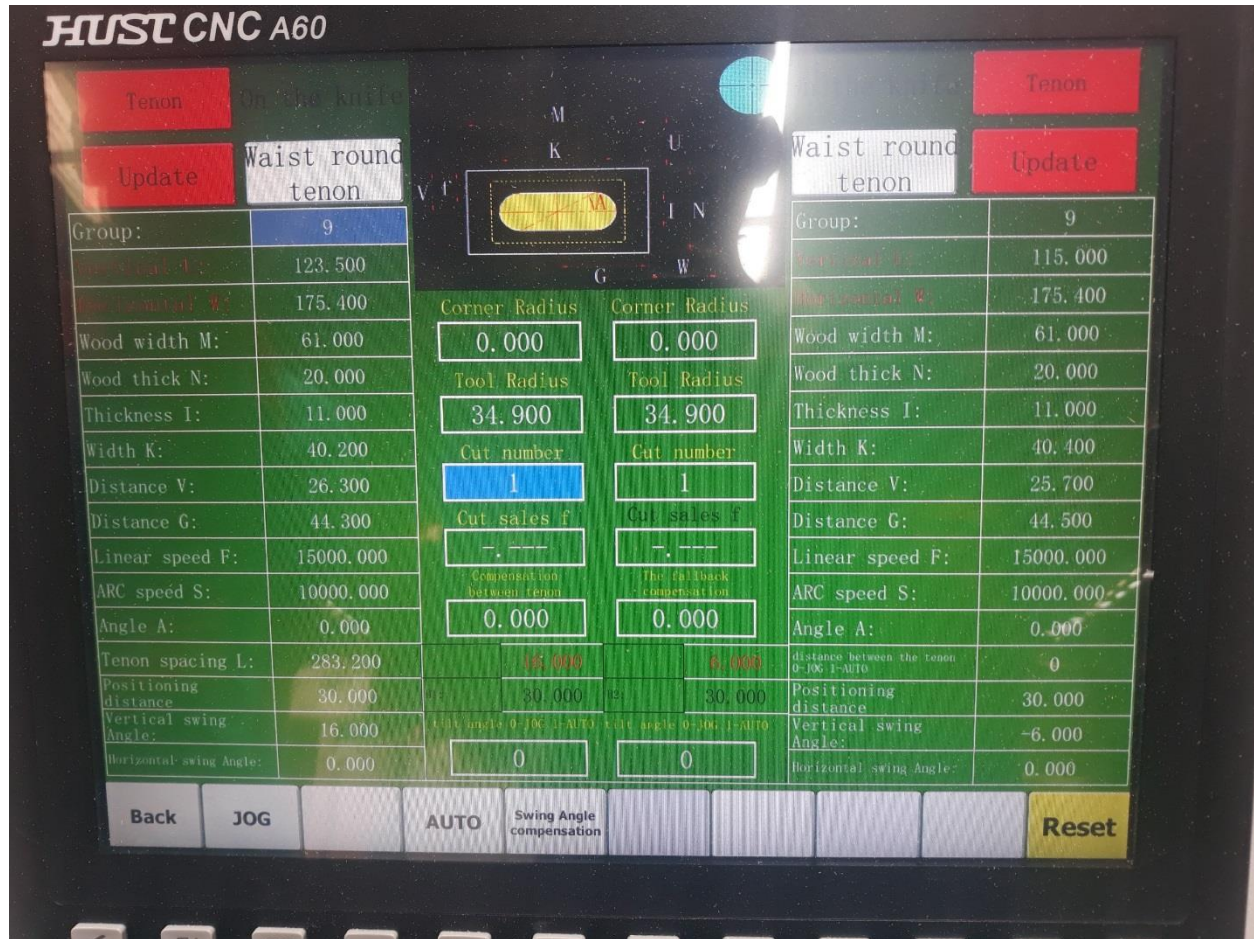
HUST CNC A60

Tenon | On the knife | | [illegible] | Tenon

Update | Waist round tenon | | Waist round tenon | Update

M K U V I N G W A

| Group: | 9 |
|---|---|
| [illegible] L: | 123.500 |
| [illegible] W: | 175.400 |
| Wood width M: | 61.000 |
| Wood thick N: | 20.000 |
| Thickness I: | 11.000 |
| Width K: | 40.200 |
| Distance V: | 26.300 |
| Distance G: | 44.300 |
| Linear speed F: | 15000.000 |
| ARC speed S: | 10000.000 |
| Angle A: | 0.000 |
| Tenon spacing L: | 283.200 |
| Positioning distance | 30.000 |
| Vertical swing Angle: | 16.000 |
| Horizontal swing Angle: | 0.000 |

| Corner Radius | Corner Radius |
|---|---|
| 0.000 | 0.000 |
| Tool Radius | Tool Radius |
| 34.900 | 34.900 |
| Cut number | Cut number |
| 1 | 1 |
| Cut sales f | Cut sales f |
| -.--- | -.--- |
| Compensation between tenon | The callback compensation |
| 0.000 | 0.000 |
| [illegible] 16.000 | 6.000 |
| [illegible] 30.000 | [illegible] 30.000 |
| Tilt angle 0-JOG 1-AUTO | tilt angle 0-JOG 1-AUTO |
| 0 | 0 |

| Group: | 9 |
|---|---|
| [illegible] | 115.000 |
| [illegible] W: | 175.400 |
| Wood width M: | 61.000 |
| Wood thick N: | 20.000 |
| Thickness I: | 11.000 |
| Width K: | 40.400 |
| Distance V: | 25.700 |
| Distance G: | 44.500 |
| Linear speed F: | 15000.000 |
| ARC speed S: | 10000.000 |
| Angle A: | 0.000 |
| distance between the tenon 0-JOG 1-AUTO | 0 |
| Positioning distance | 30.000 |
| Vertical swing Angle: | -6.000 |
| Horizontal swing Angle: | 0.000 |

Back | JOG | | AUTO | Swing Angle compensation | | | | | Reset